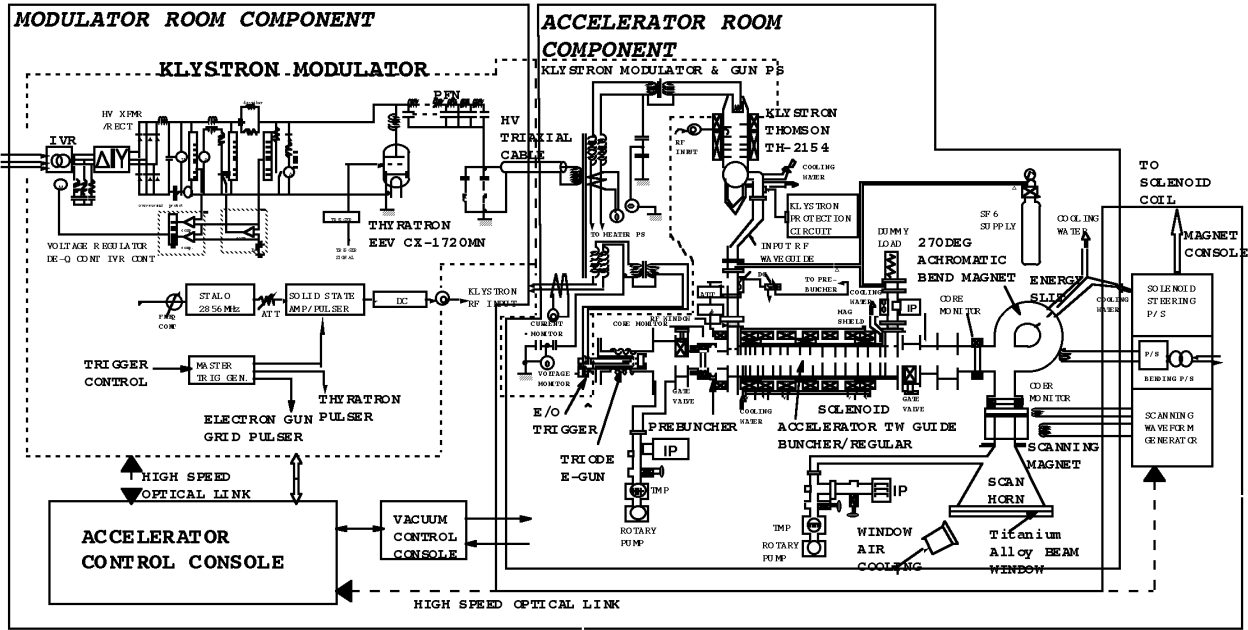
MODULATOR ROOM COMPONENT

KLYSTRON MODULATOR

PFN

HV XFMR /RECT

IVR

ΔIY

THYRATRON EEV CX-1720MN

VOLTAGE REGULATOR DE-Q CONT IVR CONT

TRIGGER SIGNAL

STALO 2856MHz

ATT

SOLID STATE AMP/PULSER

DC

KLYSTRON RF INPUT

FREQ CONT

TRIGGER CONTROL

MASTER TRIG GEN.

THYRATRON PULSER

ELECTRON GUN GRID PULSER

HIGH SPEED OPTICAL LINK

ACCELERATOR CONTROL CONSOLE

VACUUM CONTROL CONSOLE

HIGH SPEED OPTICAL LINK

ACCELERATOR ROOM COMPONENT

KLYSTRON MODULATOR & GUN PS

HV TRIAXIAL CABLE

RF INPUT

KLYSTRON THOMSON TH-2154

COOLING WATER

KLYSTRON PROTECTION CIRCUIT

TO HEATER PS

INPUT RF WAVEGUIDE

TO PRE-BUNCHER

COOLING WATER

DUMMY LOAD

270DEG ACHROMATIC BEND MAGNET

SF6 SUPPLY

COOLING WATER

TO SOLENOID COIL

MAGNET CONSOLE

ENERGY SLIT

COOLING WATER

SOLENOID STEERING P/S

P/S

BENDING P/S

SCANNING WAVEFORM GENERATOR

IP

CORE MONITOR

MAG SHIELD

CURRENT MONITOR

VOLTAGE MONITOR

CORE MONITOR

RF WINDOW

CORE MONITOR

GATE VALVE

GATE VALVE

COOLING WATER

E/O TRIGGER

PREBUNCHER

SOLENOID

ACCELERATOR TW GUIDE BUNCHER/REGULAR

SCANNING MAGNET

TRIODE E-GUN

IP

TMP

ROTARY PUMP

IP

TMP

ROTARY PUMP

SCAN HORN

WINDOW AIR COOLING

Titanium Alloy BEAM WINDOW